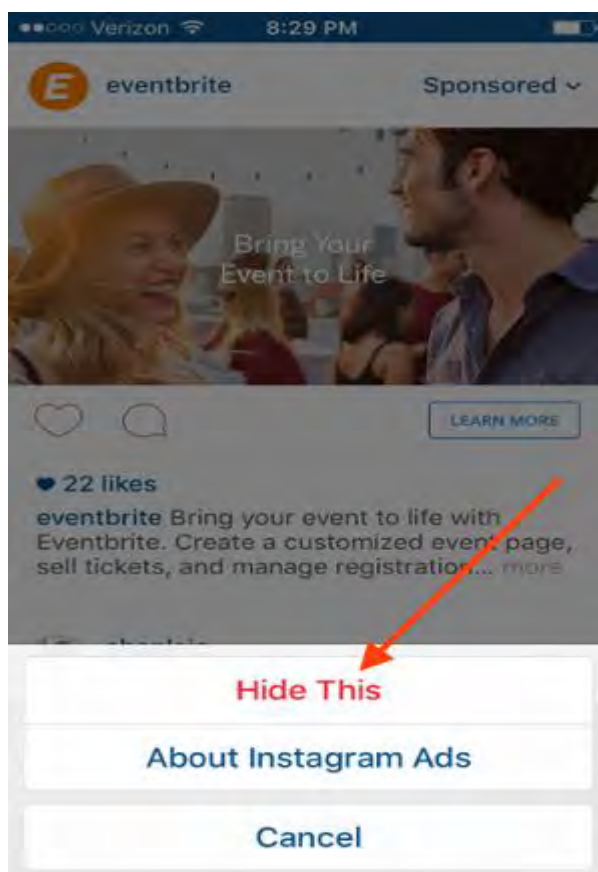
Verizon 8:29 PM

E eventbrite Sponsored

Bring Your Event to Life

LEARN MORE

22 likes

eventbrite Bring your event to life with Eventbrite. Create a customized event page, sell tickets, and manage registration... more

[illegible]

Hide This

About Instagram Ads

Cancel